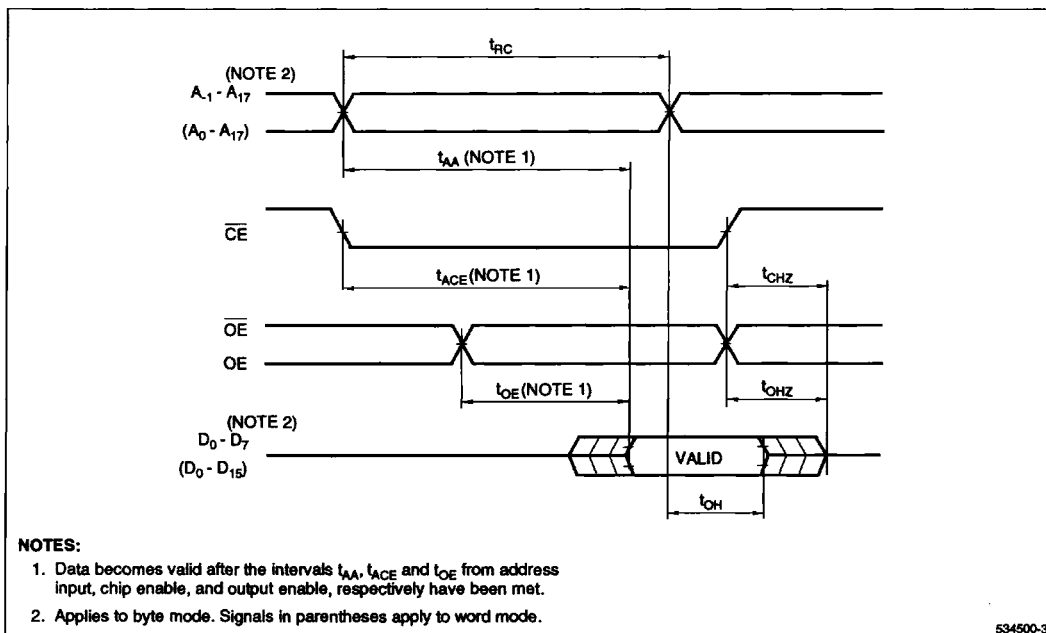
$t_{RC}$

(NOTE 2)
$A_{-1}$ - $A_{17}$
($A_0$ - $A_{17}$)

$t_{AA}$ (NOTE 1)

$\overline{CE}$

$t_{ACE}$(NOTE 1)

$t_{CHZ}$

$\overline{OE}$
OE

$t_{OE}$(NOTE 1)

$t_{OHZ}$

(NOTE 2)
$D_0$ - $D_7$
($D_0$ - $D_{15}$)

VALID

$t_{OH}$

NOTES:
1. Data becomes valid after the intervals $t_{AA}$, $t_{ACE}$ and $t_{OE}$ from address input, chip enable, and output enable, respectively have been met.
2. Applies to byte mode. Signals in parentheses apply to word mode.

534500-3